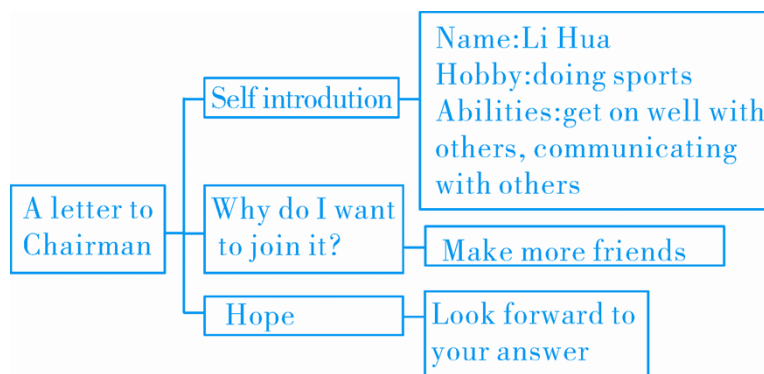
A letter to Chairman

Self introdution

Name:Li Hua
Hobby:doing sports
Abilities:get on well with others, communicating with others

Why do I want to join it?

Make more friends

Hope

Look forward to your answer